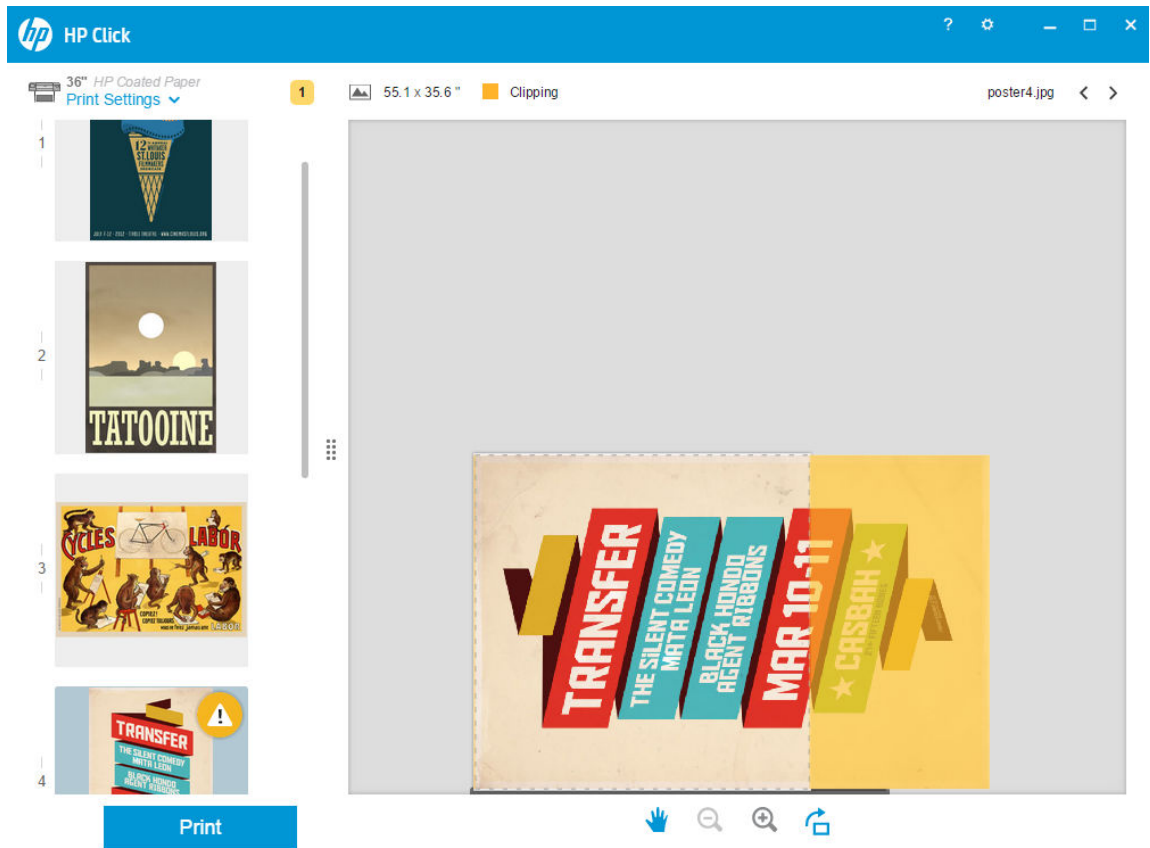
HP Click

? ⚙

36" HP Coated Paper
Print Settings

1

55.1 x 35.6 "

Clipping

poster4.jpg

1

12 ST. LOUIS

JULY 1-12 · 2012

2

TATOOINE

3

CYCLES LABOR

4

TRANSFER
THE SILENT COMEDY
MATA LEON
BLACK HONDO
AGENT RIBBONS

TRANSFER
THE SILENT COMEDY
MATA LEON
BLACK HONDO
AGENT RIBBONS
MAR 10-11
CASBAH

Print